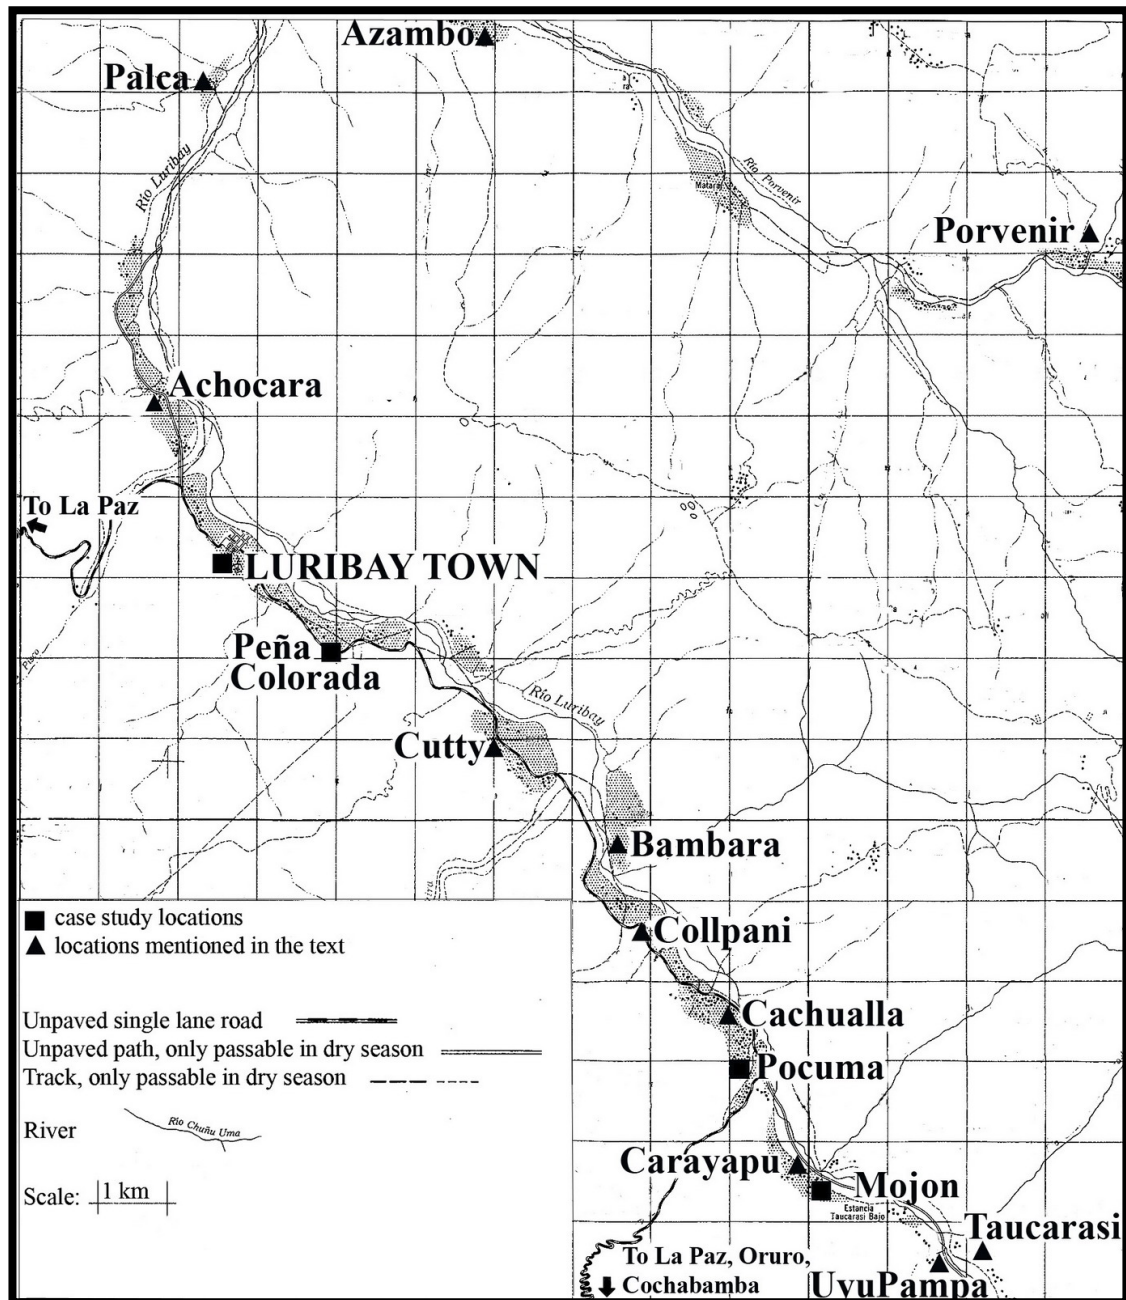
Azambo
Palca
Rio Luribay
Matarai
Rio Porvenir
Porvenir
Achocara
To La Paz
LURIBAY TOWN
Peña Colorada
Rio Luribay
Cutty
Bambara
Collpani
Cachualla
Pocuma
Carayapu
Mojon
Estancia Taucarasi Bajo
Taucarasi
UyuPampa
To La Paz, Oruro, Cochabamba

■ case study locations
▲ locations mentioned in the text

Unpaved single lane road
Unpaved path, only passable in dry season
Track, only passable in dry season

River
Rio Chuñu Uma

Scale: 1 km